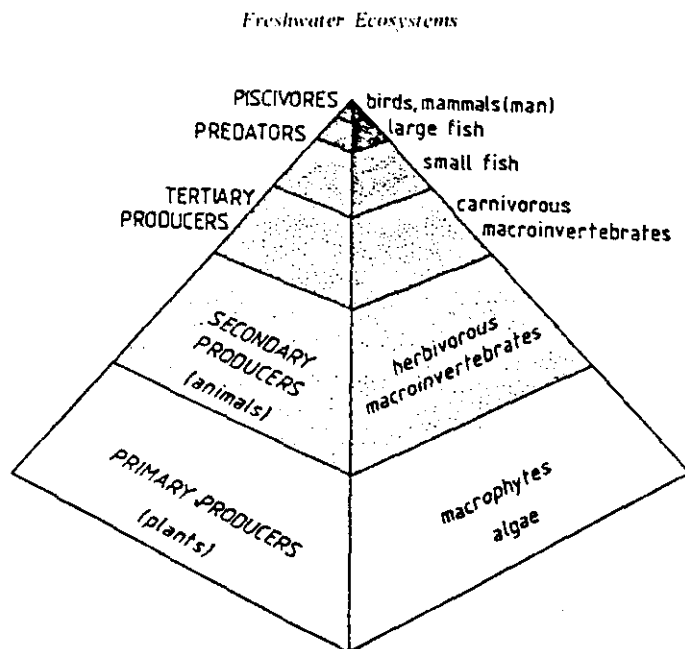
Freshwater Ecosystems

PISCIVORES
birds, mammals (man)
PREDATORS
large fish
small fish
TERTIARY PRODUCERS
carnivorous macroinvertebrates
SECONDARY PRODUCERS (animals)
herbivorous macroinvertebrates
PRIMARY PRODUCERS (plants)
macrophytes
algae